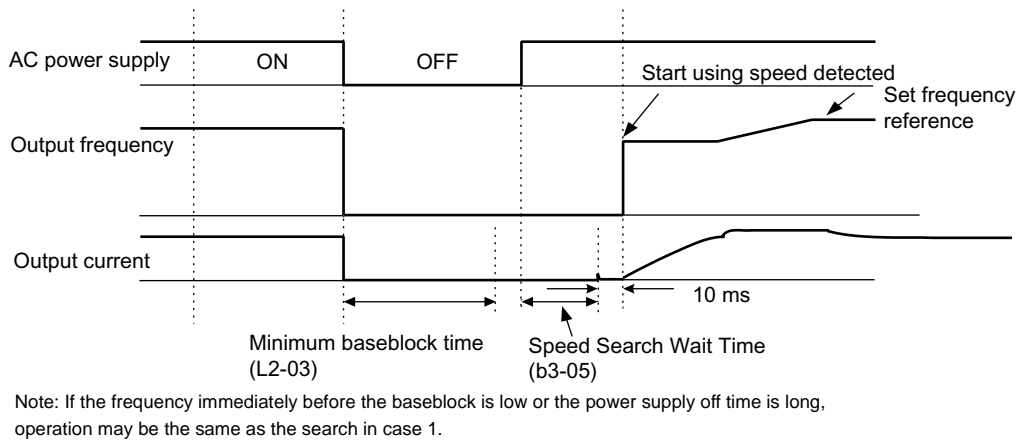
AC power supply
ON
OFF
Start using speed detected
Set frequency reference
Output frequency
Output current
10 ms
Minimum baseblock time (L2-03)
Speed Search Wait Time (b3-05)

Note: If the frequency immediately before the baseblock is low or the power supply off time is long, operation may be the same as the search in case 1.